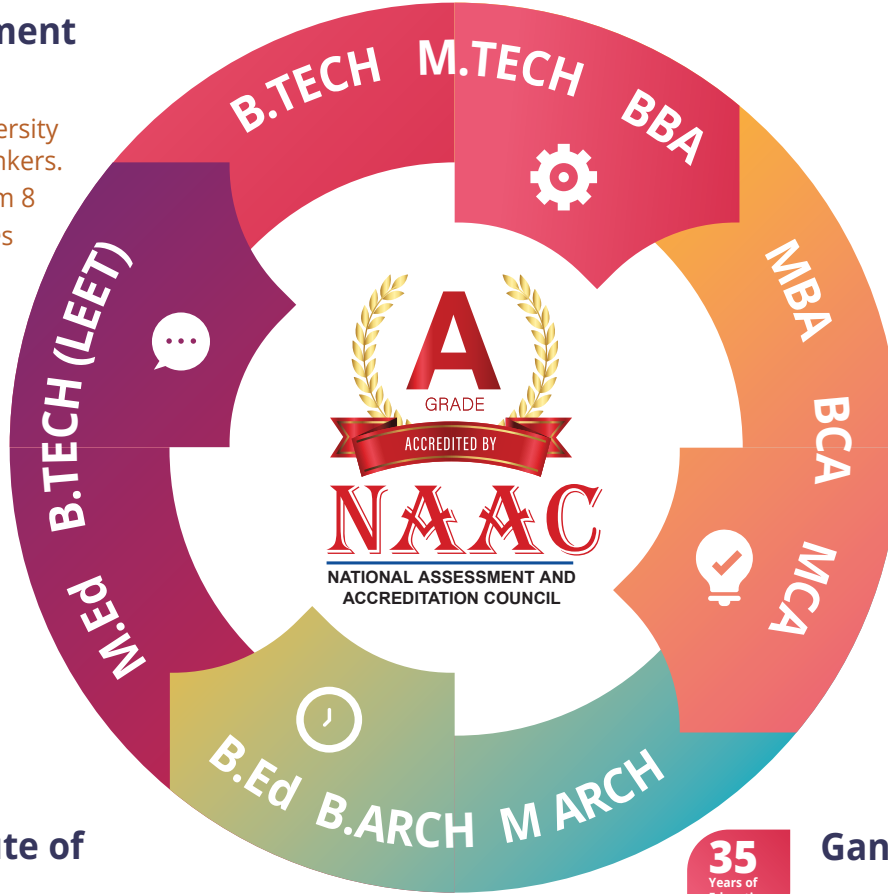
ment

ersity
nkers.
m 8
s

B.TECH M.TECH BBA

MBA BCA MCA

M ARCH B.ARCH B.Ed

M.Ed B.TECH B.TECH (LEET)

A
GRADE
ACCREDITED BY
NAAC
NATIONAL ASSESSMENT AND ACCREDITATION COUNCIL

ite of

35
Years of

Gan